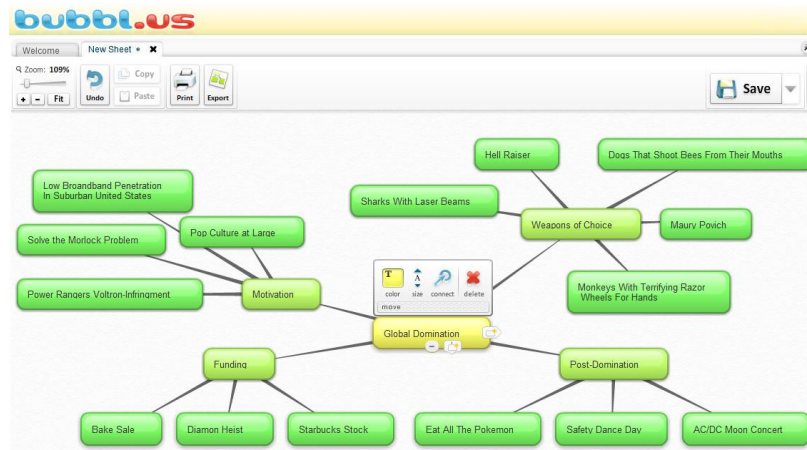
bubbl.us

Welcome

New Sheet

Zoom: 109%

+ - Fit

Undo

Copy

Paste

Print

Export

Save

Hell Raiser

Dogs That Shoot Bees From Their Mouths

Low Broadband Penetration In Suburban United States

Sharks With Laser Beams

Pop Culture at Large

Weapons of Choice

Maury Povich

Solve the Morlock Problem

T color

size

connect

delete

move

Monkeys With Terrifying Razor Wheels For Hands

Power Rangers Voltron-Infringment

Motivation

Global Domination

Funding

Post-Domination

Bake Sale

Diamon Heist

Starbucks Stock

Eat All The Pokemon

Safety Dance Day

AC/DC Moon Concert